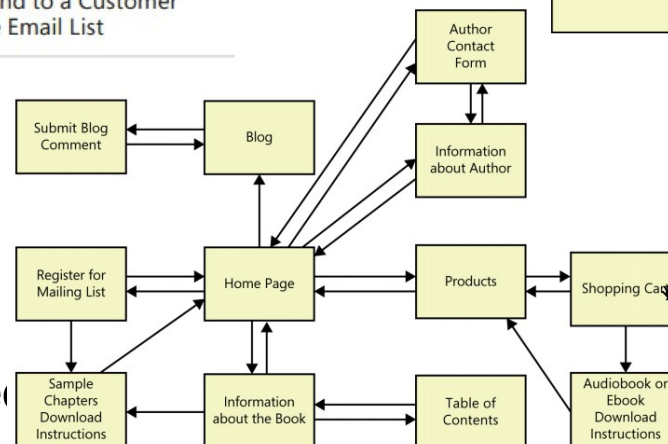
nd to a Customer
Email List

Author Contact Form

Submit Blog Comment

Blog

Information about Author

Register for Mailing List

Home Page

Products

Shopping Ca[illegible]

Sample Chapters Download Instructions

Information about the Book

Table of Contents

Audiobook or Ebook Download Instructions